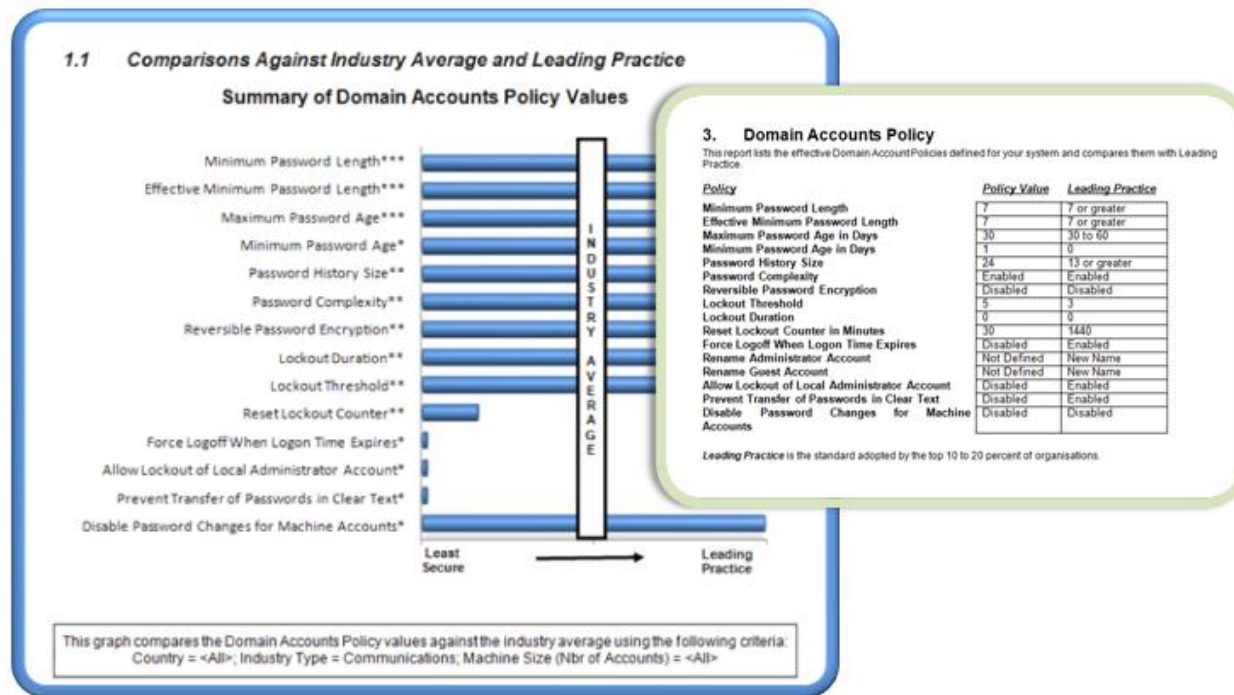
1.1 Comparisons Against Industry Average and Leading Practice

Summary of Domain Accounts Policy Values

Minimum Password Length***
Effective Minimum Password Length***
Maximum Password Age***
Minimum Password Age*
Password History Size**
Password Complexity**
Reversible Password Encryption**
Lockout Duration**
Lockout Threshold**
Reset Lockout Counter**
Force Logoff When Logon Time Expires*
Allow Lockout of Local Administrator Account*
Prevent Transfer of Passwords in Clear Text*
Disable Password Changes for Machine Accounts*

INDUSTRY AVERAGE

Least Secure

Leading Practice

This graph compares the Domain Accounts Policy values against the industry average using the following criteria: Country = <All>; Industry Type = Communications; Machine Size (Nbr of Accounts) = <All>

3. Domain Accounts Policy

This report lists the effective Domain Account Policies defined for your system and compares them with Leading Practice.

| Policy | Policy Value | Leading Practice |
|---|---|---|
| Minimum Password Length | 7 | 7 or greater |
| Effective Minimum Password Length | 7 | 7 or greater |
| Maximum Password Age in Days | 30 | 30 to 60 |
| Minimum Password Age in Days | 1 | 0 |
| Password History Size | 24 | 13 or greater |
| Password Complexity | Enabled | Enabled |
| Reversible Password Encryption | Disabled | Disabled |
| Lockout Threshold | 5 | 3 |
| Lockout Duration | 0 | 0 |
| Reset Lockout Counter in Minutes | 30 | 1440 |
| Force Logoff When Logon Time Expires | Disabled | Enabled |
| Rename Administrator Account | Not Defined | New Name |
| Rename Guest Account | Not Defined | New Name |
| Allow Lockout of Local Administrator Account | Disabled | Enabled |
| Prevent Transfer of Passwords in Clear Text | Disabled | Enabled |
| Disable Password Changes for Machine Accounts | Disabled | Disabled |

Leading Practice is the standard adopted by the top 10 to 20 percent of organisations.